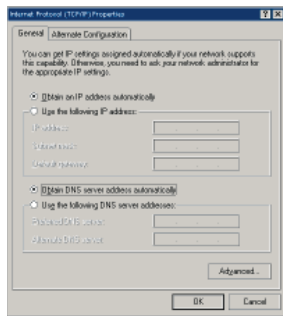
Internet Protocol (TCP/IP) Properties

General | Alternate Configuration

You can get IP settings assigned automatically if your network supports this capability. Otherwise, you need to ask your network administrator for the appropriate IP settings.

Obtain an IP address automatically

Use the following IP address:

IP address:

Subnet mask:

Default gateway:

Obtain DNS server address automatically

Use the following DNS server addresses:

Preferred DNS server:

Alternate DNS server:

Advanced...

OK | Cancel